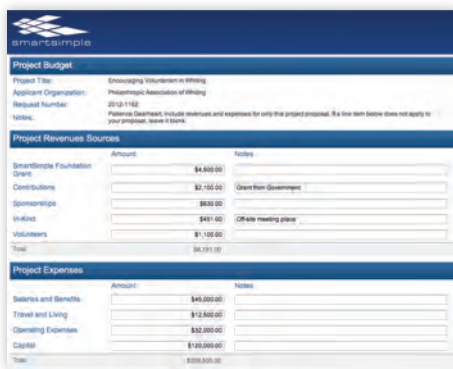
smartsimple

Project Budget

Project Title: Encouraging Volunteerism in Whiting
Applicant Organization: Philanthropic Association of Whiting
Request Number: 2012-1162
Notes: Patience Gearheart, include revenues and expenses for only this project proposal. If a line item below does not apply to your proposal, leave it blank.

Project Revenues Sources

| | Amount | Notes |
|---|---|---|
| SmartSimple Foundation Grant | \$4,500.00 | |
| Contributions | \$2,150.00 | Grant from Government |
| Sponsorships | \$630.00 | |
| In-Kind | \$451.00 | Off-site meeting place |
| Volunteers | \$1,100.00 | |
| Total | \$8,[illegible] | |

Project Expenses

| | Amount | Notes |
|---|---|---|
| Salaries and Benefits | \$45,000.00 | |
| Travel and Living | \$12,500.00 | |
| Operating Expenses | \$32,000.00 | |
| Capital | \$120,000.00 | |
| Total | \$209,500.00 | |